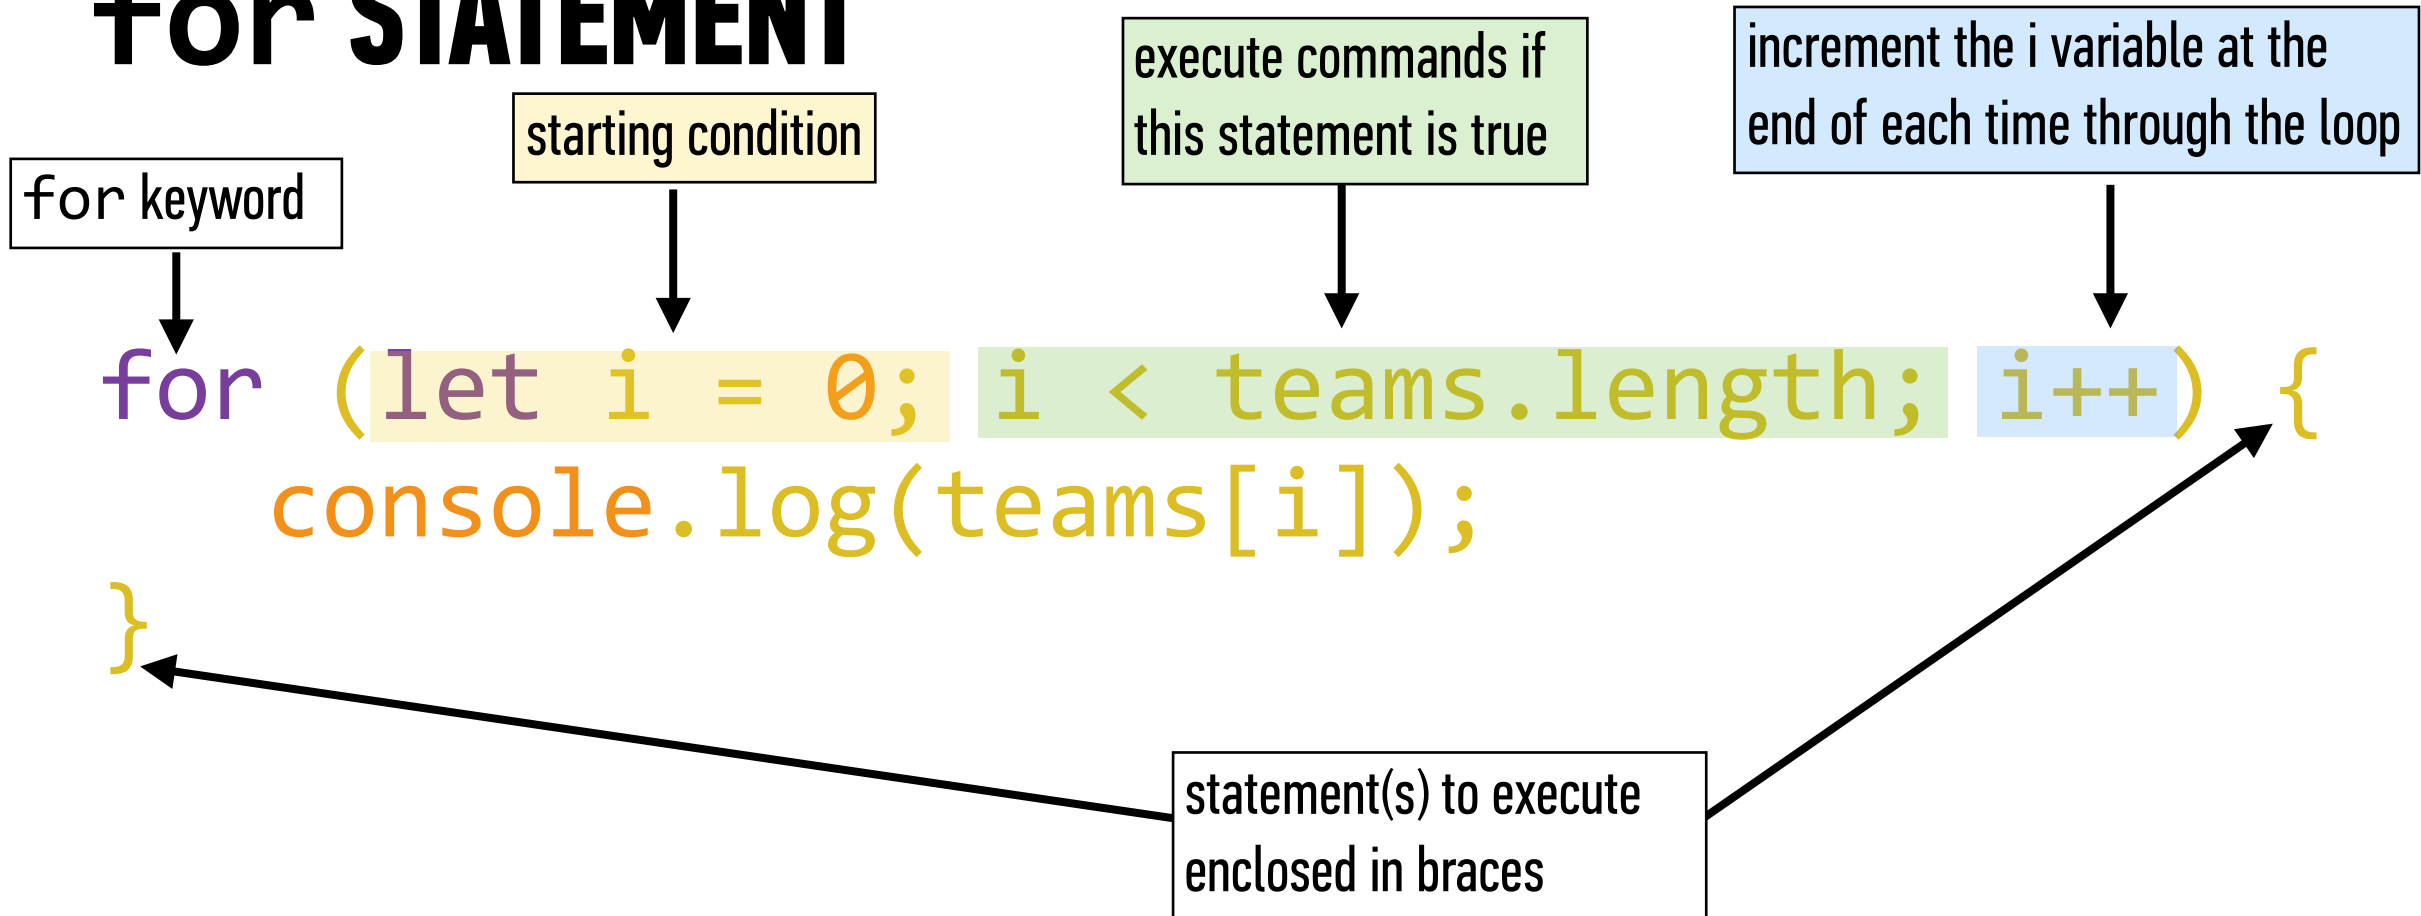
for STATEMENT

starting condition

execute commands if this statement is true

increment the i variable at the end of each time through the loop

for keyword

for (let i = 0; i < teams.length; i++) {
console.log(teams[i]);
}

statement(s) to execute enclosed in braces